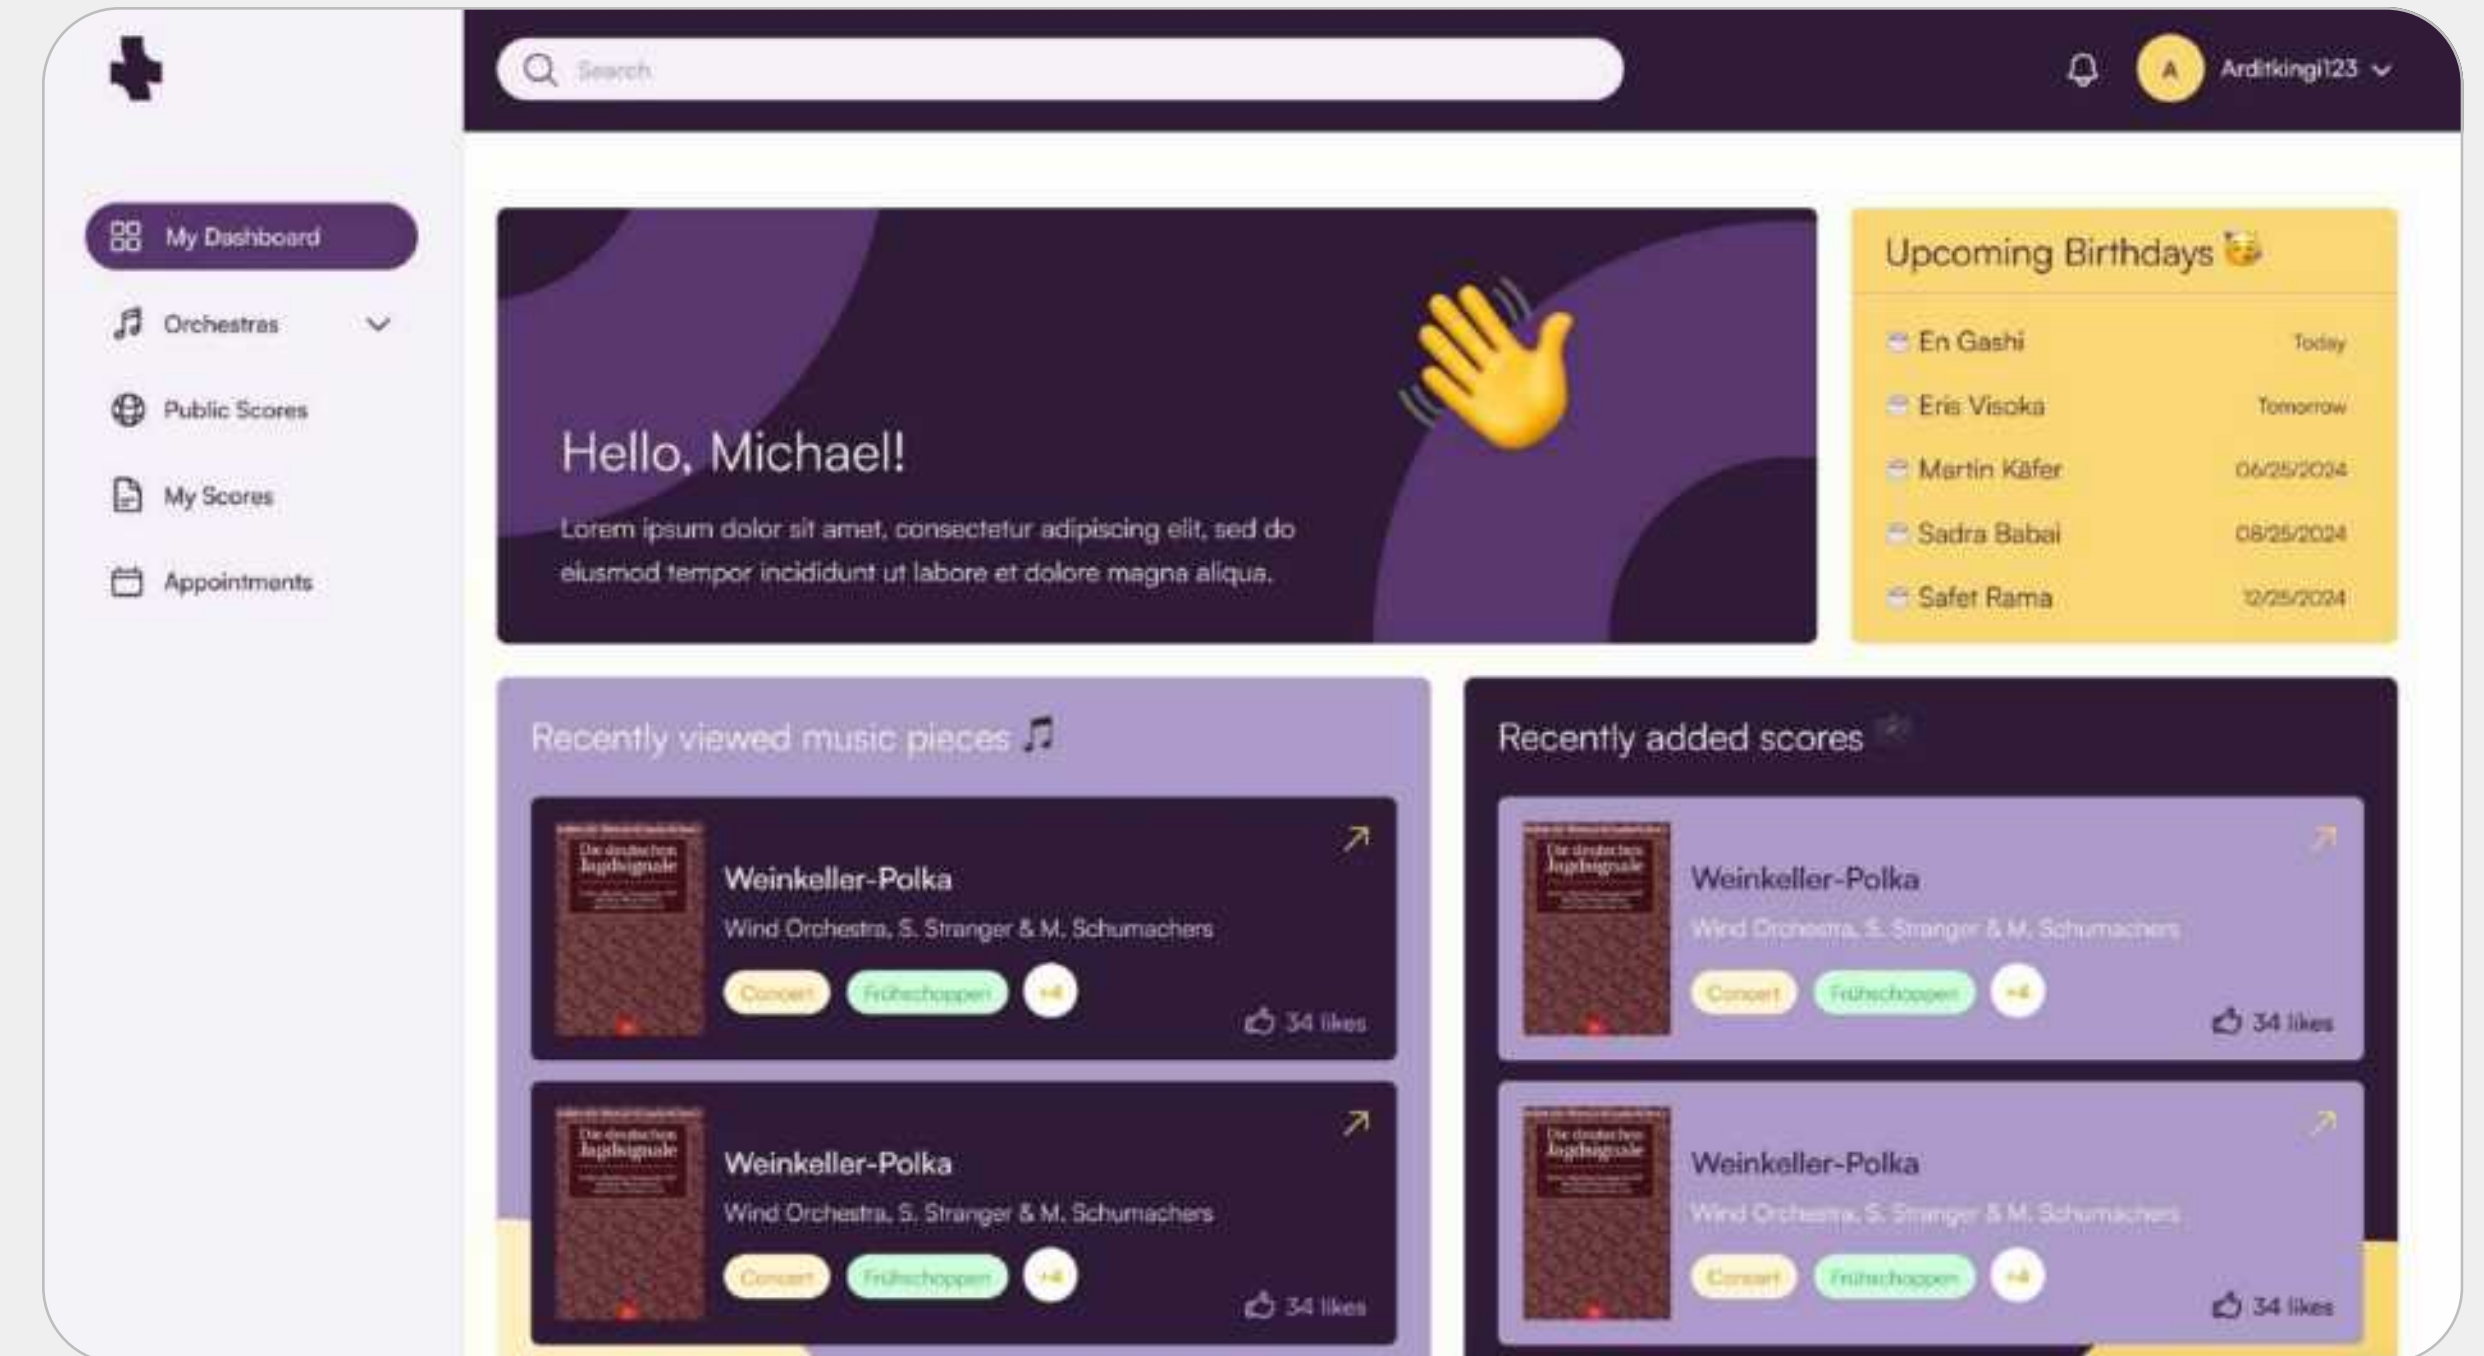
Search

A Arditkingi123

My Dashboard

Orchestras

Public Scores

My Scores

Appointments

Hello, Michael!

Lorem ipsum dolor sit amet, consectetur adipiscing elit, sed do eiusmod tempor incididunt ut labore et dolore magna aliqua.

Upcoming Birthdays

En Gashi Today

Eris Visoka Tomorrow

Martin Käfer 06/25/2024

Sadra Babai 08/25/2024

Safet Rama 12/25/2024

Recently viewed music pieces

Die deutschen Jagdsignale

Weinkeller-Polka

Wind Orchestra, S. Stranger & M. Schumachers

Concert Frühschoppen +4

34 likes

Die deutschen Jagdsignale

Weinkeller-Polka

Wind Orchestra, S. Stranger & M. Schumachers

Concert Frühschoppen +4

34 likes

Recently added scores

Die deutschen Jagdsignale

Weinkeller-Polka

Wind Orchestra, S. Stranger & M. Schumachers

Concert Frühschoppen +4

34 likes

Die deutschen Jagdsignale

Weinkeller-Polka

Wind Orchestra, S. Stranger & M. Schumachers

Concert Frühschoppen +4

34 likes